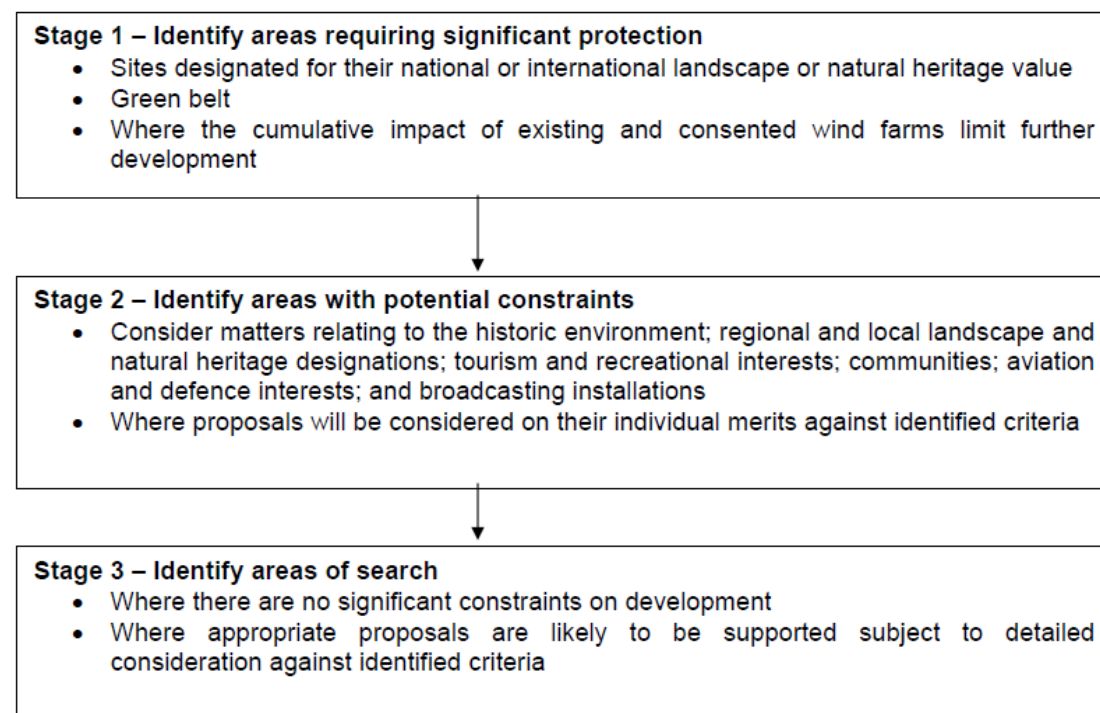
**Stage 1 – Identify areas requiring significant protection**
- Sites designated for their national or international landscape or natural heritage value
- Green belt
- Where the cumulative impact of existing and consented wind farms limit further development

**Stage 2 – Identify areas with potential constraints**
- Consider matters relating to the historic environment; regional and local landscape and natural heritage designations; tourism and recreational interests; communities; aviation and defence interests; and broadcasting installations
- Where proposals will be considered on their individual merits against identified criteria

**Stage 3 – Identify areas of search**
- Where there are no significant constraints on development
- Where appropriate proposals are likely to be supported subject to detailed consideration against identified criteria